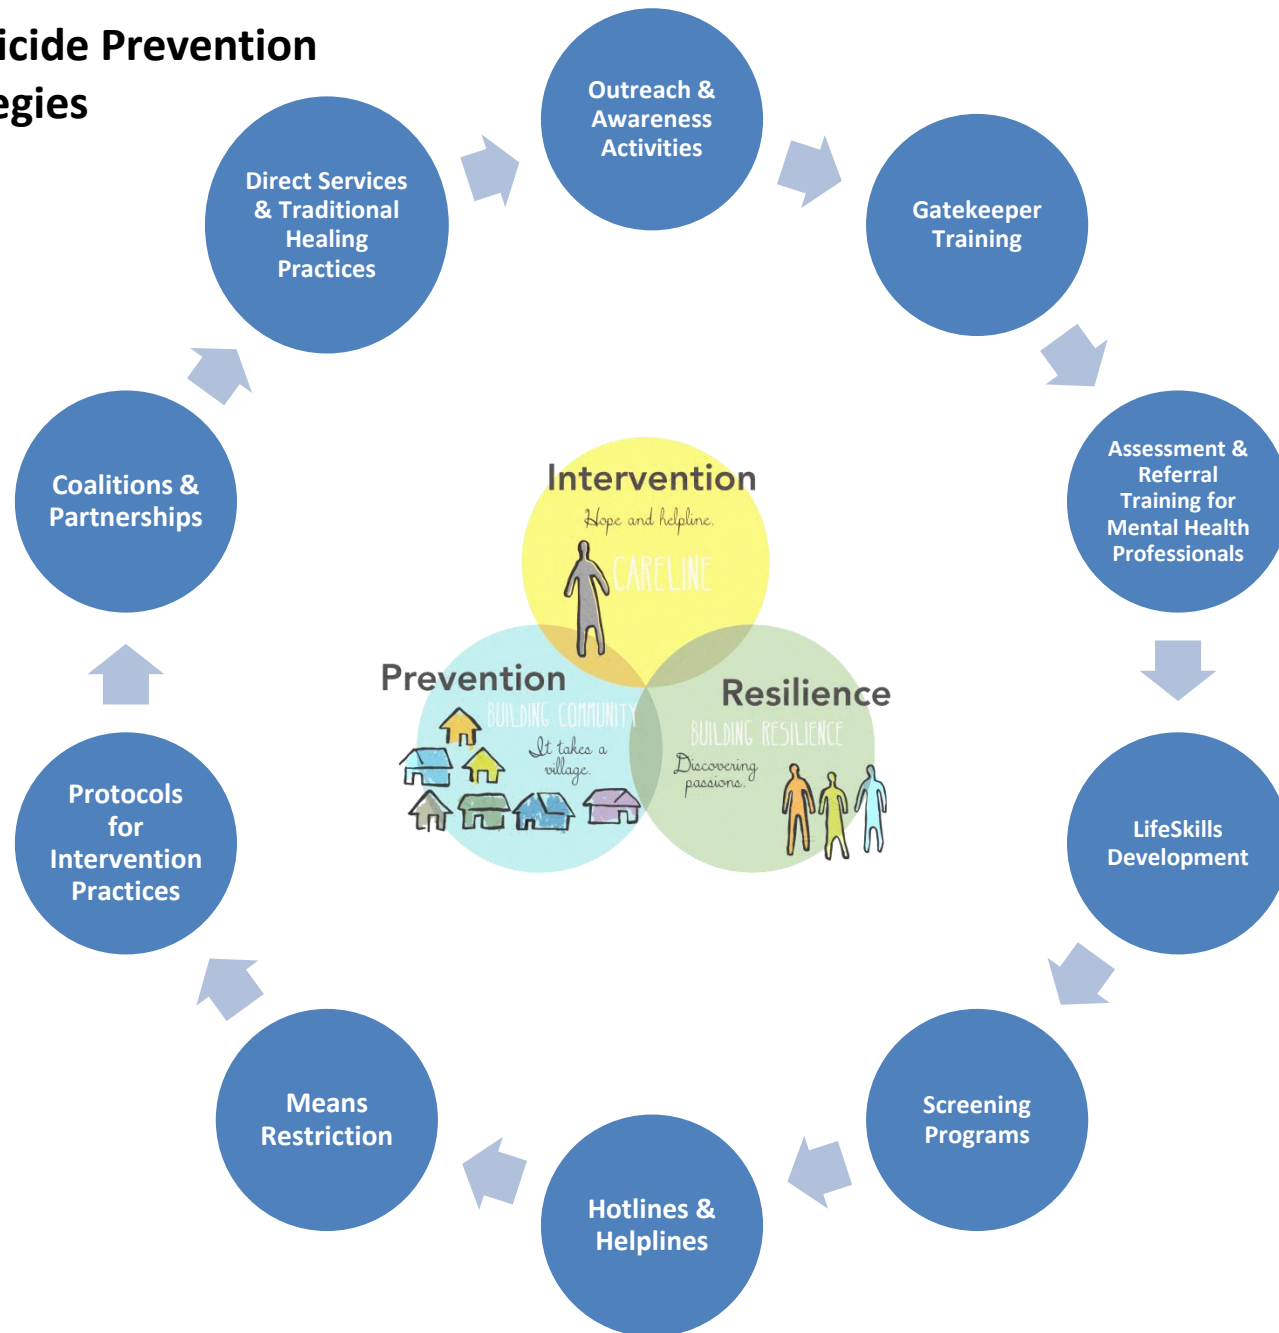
icide Prevention
egies

Outreach & Awareness Activities

Gatekeeper Training

Assessment & Referral Training for Mental Health Professionals

LifeSkills Development

Screening Programs

Hotlines & Helplines

Means Restriction

Protocols for Intervention Practices

Coalitions & Partnerships

Direct Services & Traditional Healing Practices

Intervention
Hope and helpline.
CARELINE

Prevention
BUILDING COMMUNITY
It takes a village.

Resilience
BUILDING RESILIENCE
Discovering passions.